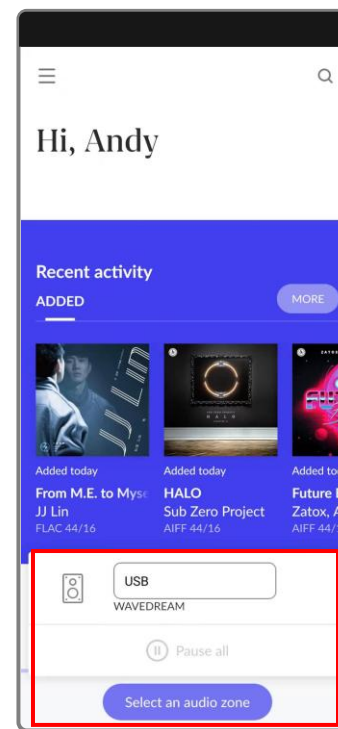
Hi, Andy

Recent activity

ADDED

MORE

Added today
From M.E. to Myse
JJ Lin
FLAC 44/16

Added today
HALO
Sub Zero Project
AIFF 44/16

Added to
Future
Zatox, A
AIFF 44

USB
WAVEDREAM

Pause all

Select an audio zone